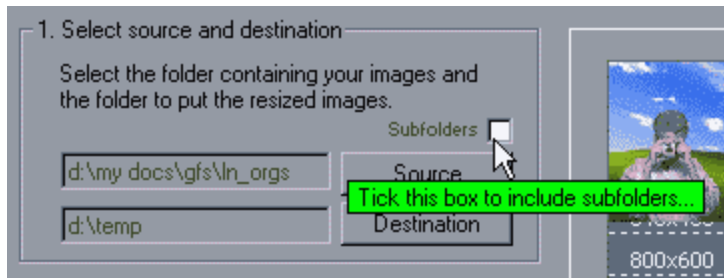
1. Select source and destination

Select the folder containing your images and the folder to put the resized images.

Subfolders

d:\my docs\gfs\ln_orgs

Source

Tick this box to include subfolders...

d:\temp

Destination

800x600